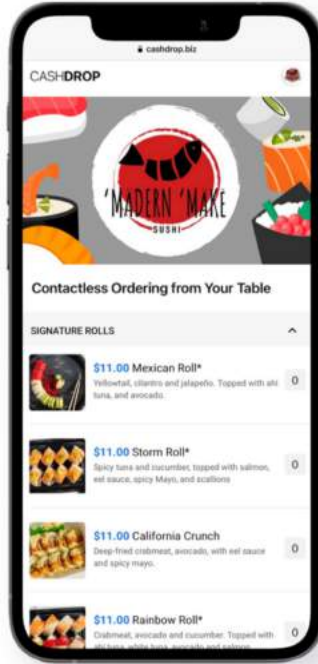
cashdrop.biz

CASHDROP

'MADERN 'MAKE
SUSHI

Contactless Ordering from Your Table

SIGNATURE ROLLS

$11.00 Mexican Roll*
Yellowtail, cilantro and jalapeño. Topped with ahi tuna, and avocado.
0

$11.00 Storm Roll*
Spicy tuna and cucumber, topped with salmon, eel sauce, spicy Mayo, and scallions
0

$11.00 California Crunch
Deep-fried crabmeat, avocado, with eel sauce and spicy mayo.
0

$11.00 Rainbow Roll*
Crabmeat, avocado and cucumber. Topped with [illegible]
0